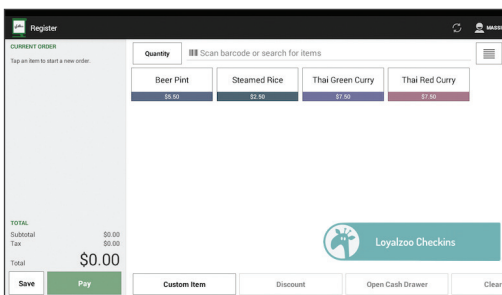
Register

MASS

CURRENT ORDER

Tap an item to start a new order.

Quantity

Scan barcode or search for items

Beer Pint
$5.50

Steamed Rice
$2.50

Thai Green Curry
$7.50

Thai Red Curry
$7.50

TOTAL

Subtotal $0.00

Tax $0.00

Total $0.00

Save

Pay

Loyalzoo Checkins

Custom Item

Discount

Open Cash Drawer

Clear